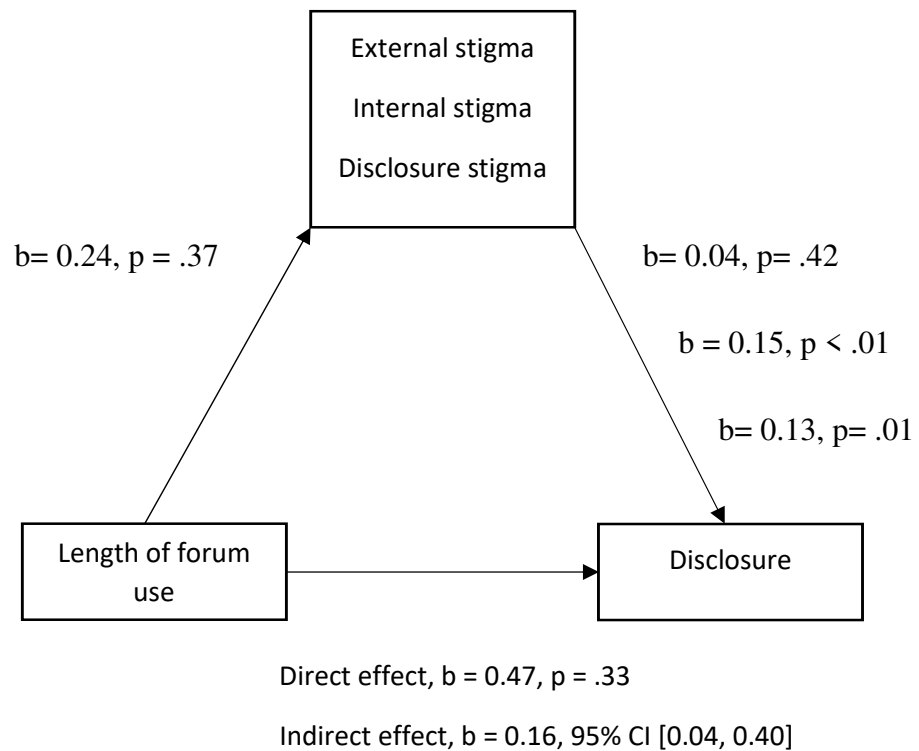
External stigma

Internal stigma

Disclosure stigma

b= 0.24, p = .37

b= 0.04, p= .42

b = 0.15, p < .01

b= 0.13, p= .01

Length of forum use

Disclosure

Direct effect, b = 0.47, p = .33

Indirect effect, b = 0.16, 95% CI [0.04, 0.40]